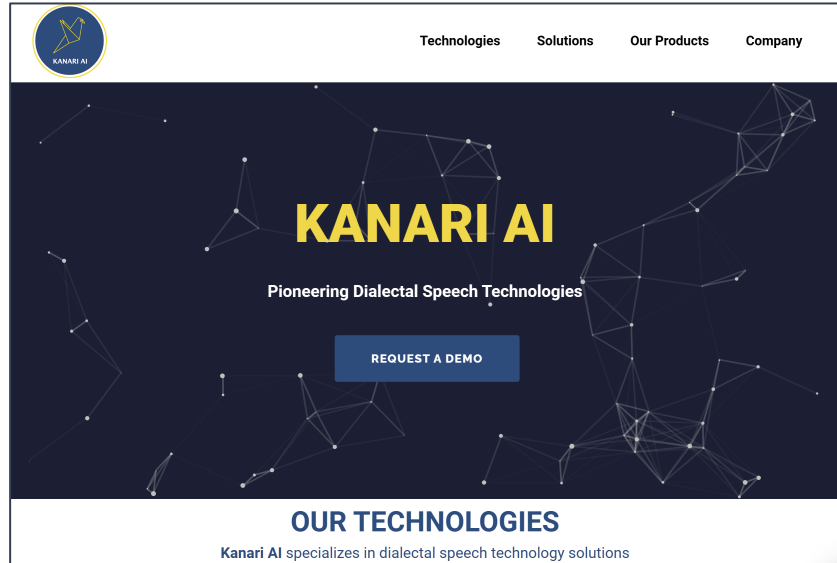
KANARI AI

Technologies Solutions Our Products Company

KANARI AI

Pioneering Dialectal Speech Technologies

REQUEST A DEMO

OUR TECHNOLOGIES

Kanari AI specializes in dialectal speech technology solutions